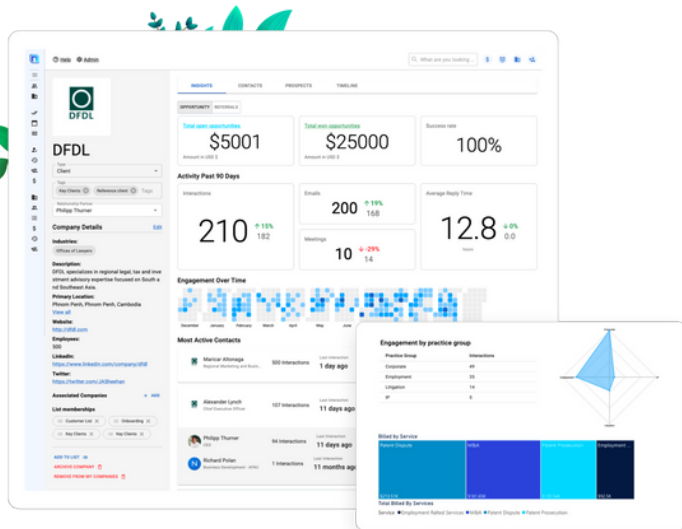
Help Admin

What are you looking...

DFDL

DFDL

Type
Client

Tags
Key Clients Reference client Tags

Relationship Partner
Philipp Thurner

Company Details Edit

Industries:
Offices of Lawyers

Description:
DFDL specializes in regional legal, tax and investment advisory expertise focused on South and Southeast Asia.

Primary Location:
Phnom Penh, Phnom Penh, Cambodia
View all

Website:
http://dfdl.com

Employees:
500

LinkedIn:
https://www.linkedin.com/company/dfdl

Twitter:
https://twitter.com/JKBeehan

Associated Companies + ADD

List memberships
Customer List Onboarding
Key Clients Key Clients

ADD TO LIST
ARCHIVE COMPANY
REMOVE FROM MY COMPANIES

INSIGHTS CONTACTS PROSPECTS TIMELINE

OPPORTUNITY REFERRALS

Total open opportunities
$5001
Amount in USD $

Total won opportunities
$25000
Amount in USD $

Success rate
100%

Activity Past 90 Days

Interactions
210 ↑15% 182

Emails
200 ↑19% 168

Meetings
10 ↓-29% 14

Average Reply Time
12.8 ↓0% 0.0
hours

Engagement Over Time

December January February March April May June

Most Active Contacts

Maricar Altoraga
Regional Marketing and Busin...
500 Interactions
Last Interaction
1 day ago

Alexander Lynch
Chief Executive Officer
107 Interactions
Last Interaction
11 days ago

Philipp Thurner
CEO
94 Interactions
Last Interaction
11 days ago

Richard Polan
Business Development - APAC
1 Interactions
Last Interaction
11 months ago

Engagement by practice group

| Practice Group | Interactions |
|---|---|
| Corporate | 49 |
| Employment | 33 |
| Litigation | 14 |
| IP | 5 |

Billed by Service

Patent Dispute M&A Patent Prosecution Employment

Total Billed By Services

Service Employment Rafted Services M&A Patent Dispute Patent Prosecution